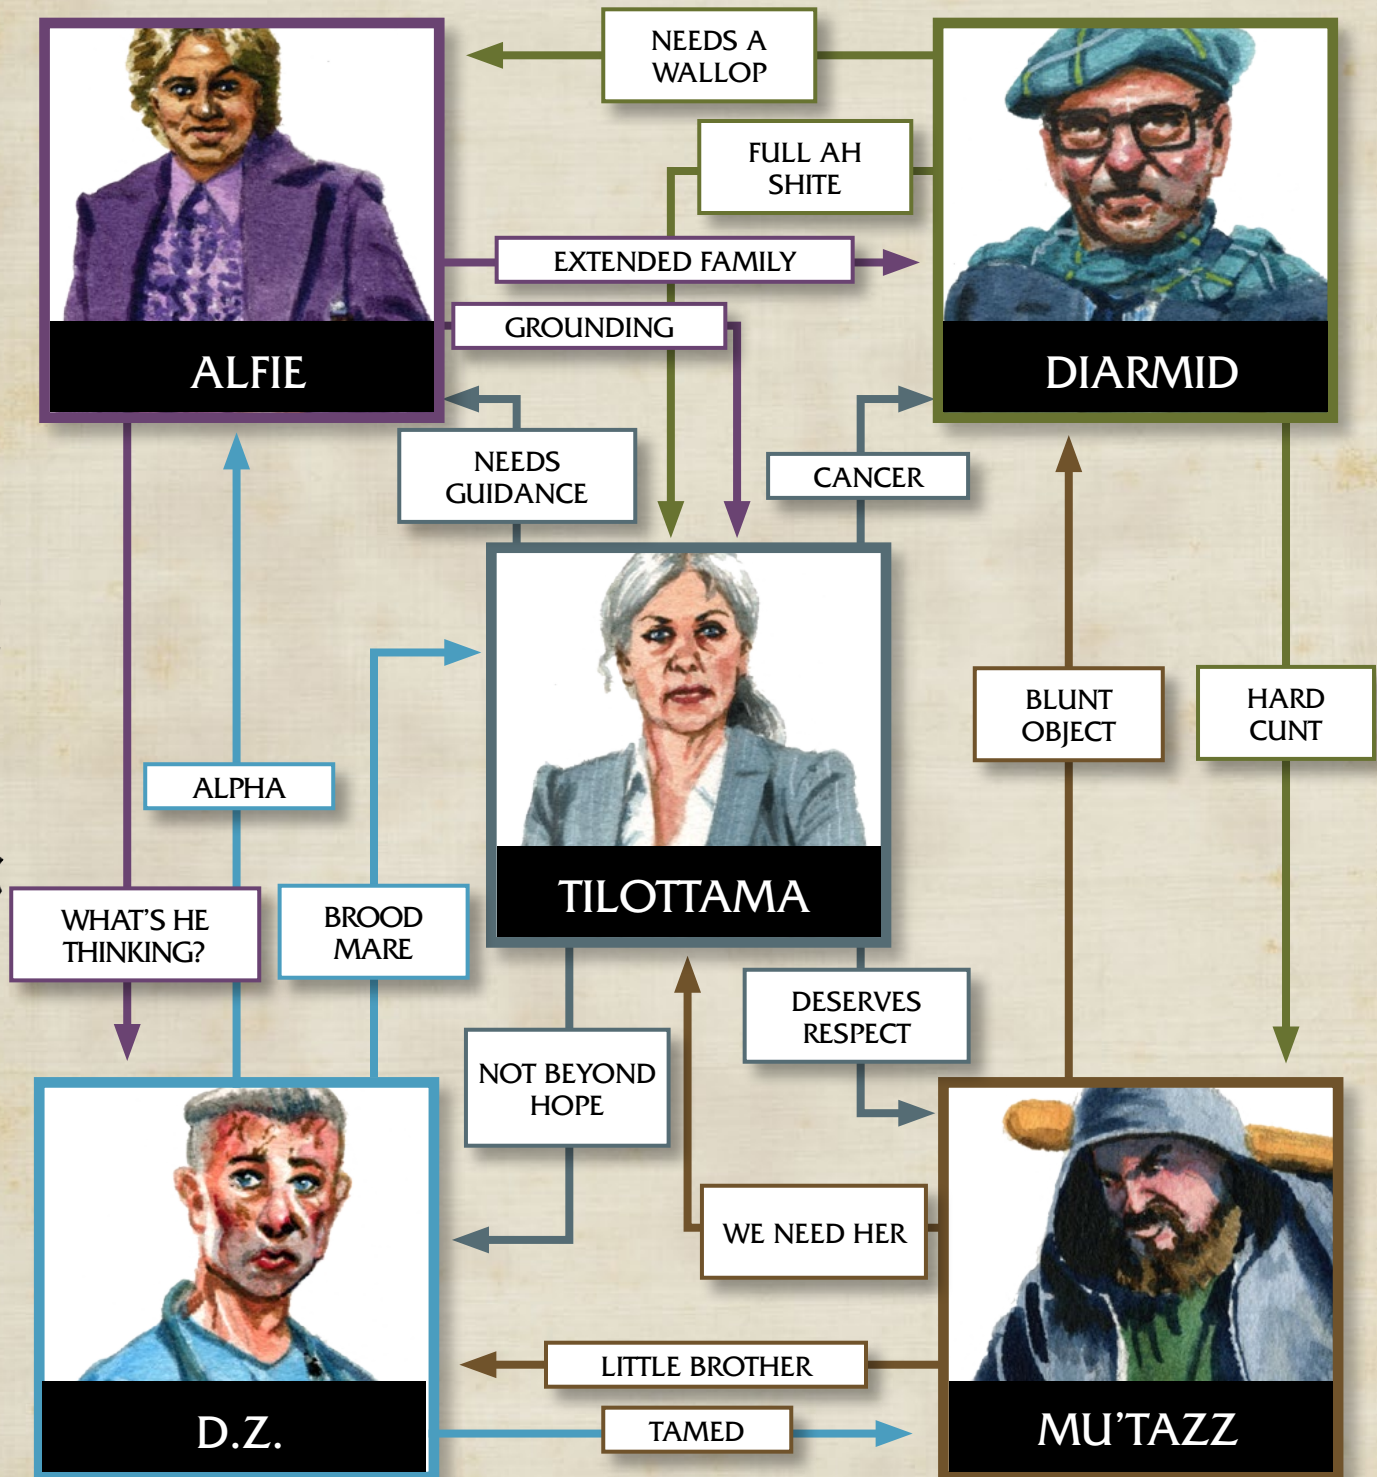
ALFIE

NEEDS A WALLOP

DIARMID

FULL AH SHITE

EXTENDED FAMILY

GROUNDING

NEEDS GUIDANCE

CANCER

TILOTTAMA

ALPHA

BROOD MARE

WHAT'S HE THINKING?

BLUNT OBJECT

HARD CUNT

DESERVES RESPECT

NOT BEYOND HOPE

WE NEED HER

D.Z.

MU'TAZZ

LITTLE BROTHER

TAMED